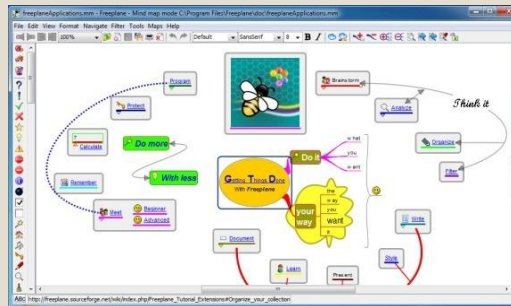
FreeplaneApplications.mm - Freeplane - Mind map mode C:\Program Files\Freeplane\doc\freeplaneApplications.mm

File Edit View Format Navigate Filter Tools Maps Help

100%

Default

SansSerif

8

B

I

Program

Protect

Calculate

Do more

With less

Remember

Meet

Beginner

Advanced

Brainstorm

Analyze

Think it

Do it

what

you

want

Organize

Filter

Getting Things Done

With Freeplane

your way

the

way

you

want

it

Write

Document

Style

Learn

Present

ABC http://freeplane.sourceforge.net/wiki/index.php/Freeplane_Tutorial_Extensions#Organize_your_collection